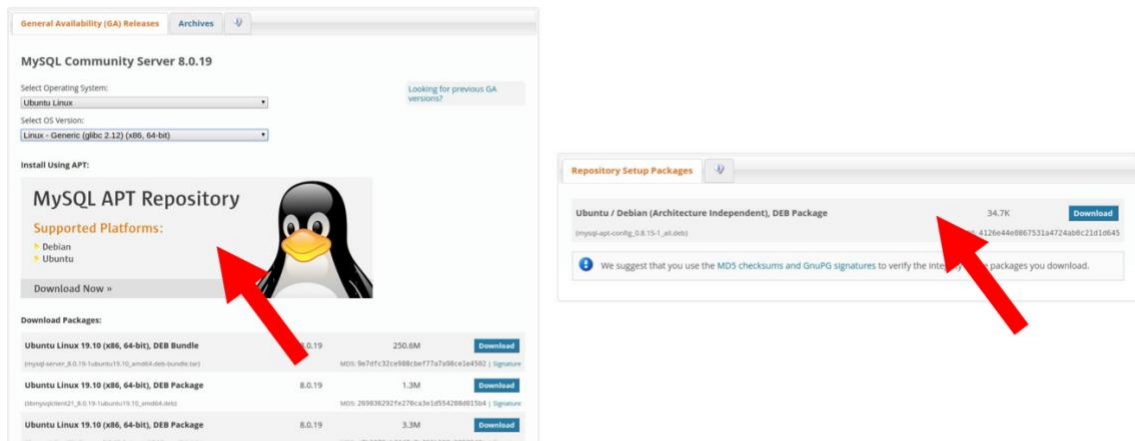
General Availability (GA) Releases | Archives

MySQL Community Server 8.0.19

Select Operating System:
Ubuntu Linux

Select OS Version:
Linux - Generic (glibc 2.12) (x86, 64-bit)

Looking for previous GA versions?

Install Using APT:

MySQL APT Repository
Supported Platforms:
Debian
Ubuntu
Download Now »

Download Packages:

| | | | |
|---|---|---|---|
| Ubuntu Linux 19.10 (x86, 64-bit), DEB Bundle (mysql-server_8.0.19-1ubuntu19.10_amd64.deb-bundle.tar) | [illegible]8.0.19 | 250.6M | Download |
| | | MD5: 9e7dfc32ce988cbeff77a98ce1e4502 \| Signature | |
| Ubuntu Linux 19.10 (x86, 64-bit), DEB Package (libmysqlclient21_8.0.19-1ubuntu19.10_amd64.deb) | 8.0.19 | 1.3M | Download |
| | | MD5: 269836292fe270ca3e1d554288d815b4 \| Signature | |
| Ubuntu Linux 19.10 (x86, 64-bit), DEB Package | 8.0.19 | 3.3M | Download |

Repository Setup Packages

Ubuntu / Debian (Architecture Independent), DEB Package (mysql-apt-config_0.8.15-1_all.deb) 34.7K Download
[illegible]: 4126e44e0867531a4724ab0c21d1d645

We suggest that you use the MD5 checksums and GnuPG signatures to verify the inte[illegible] packages you download.